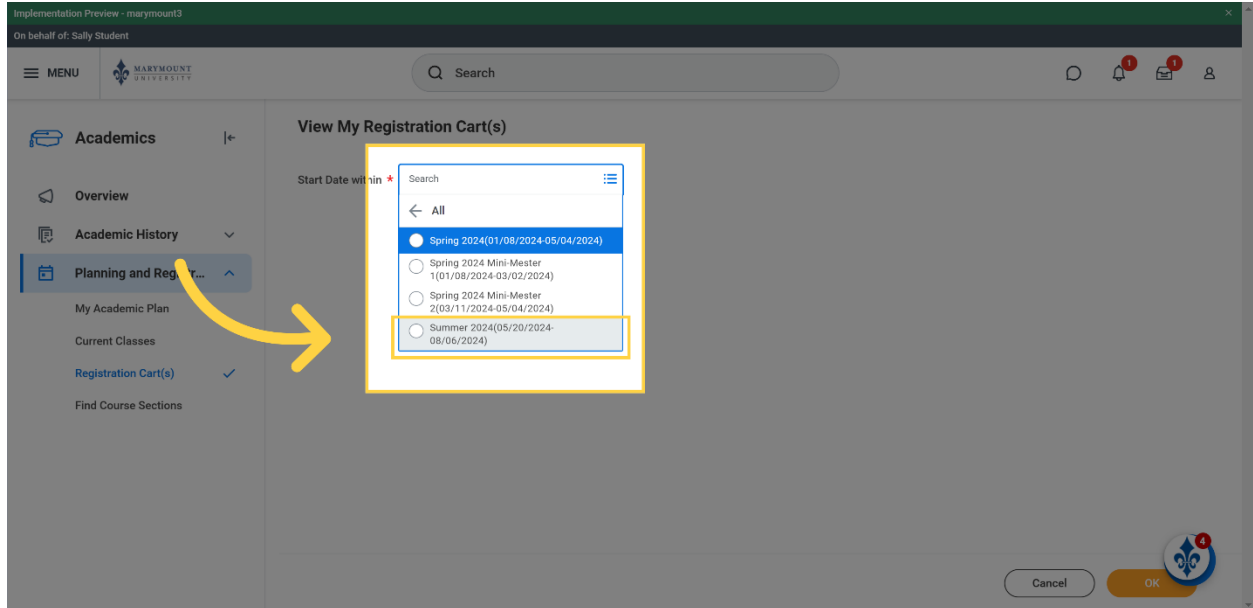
Implementation Preview - marymount3
On behalf of: Sally Student

MENU
MARYMOUNT UNIVERSITY
Search
1
1

Academics
Overview
Academic History
Planning and Regi...
My Academic Plan
Current Classes
Registration Cart(s)
Find Course Sections

View My Registration Cart(s)

Start Date within *

Search
All
Spring 2024(01/08/2024-05/04/2024)
Spring 2024 Mini-Mester 1(01/08/2024-03/02/2024)
Spring 2024 Mini-Mester 2(03/11/2024-05/04/2024)
Summer 2024(05/20/2024-08/06/2024)

Cancel
OK
4